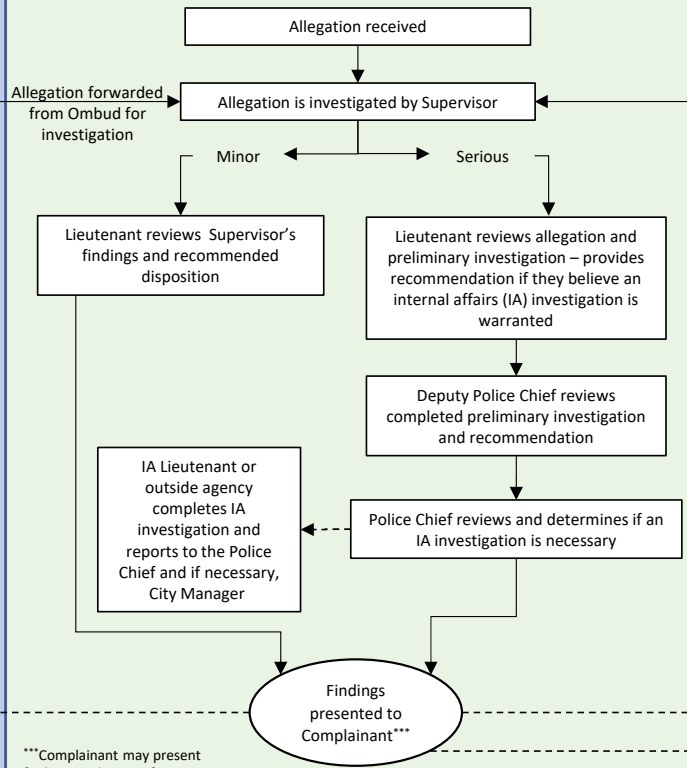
Allegation received

Allegation forwarded from Ombud for investigation

Allegation is investigated by Supervisor

Minor

Serious

Lieutenant reviews Supervisor's findings and recommended disposition

Lieutenant reviews allegation and preliminary investigation – provides recommendation if they believe an internal affairs (IA) investigation is warranted

Deputy Police Chief reviews completed preliminary investigation and recommendation

IA Lieutenant or outside agency completes IA investigation and reports to the Police Chief and if necessary, City Manager

Police Chief reviews and determines if an IA investigation is necessary

Findings presented to Complainant***

***Complainant may present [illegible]